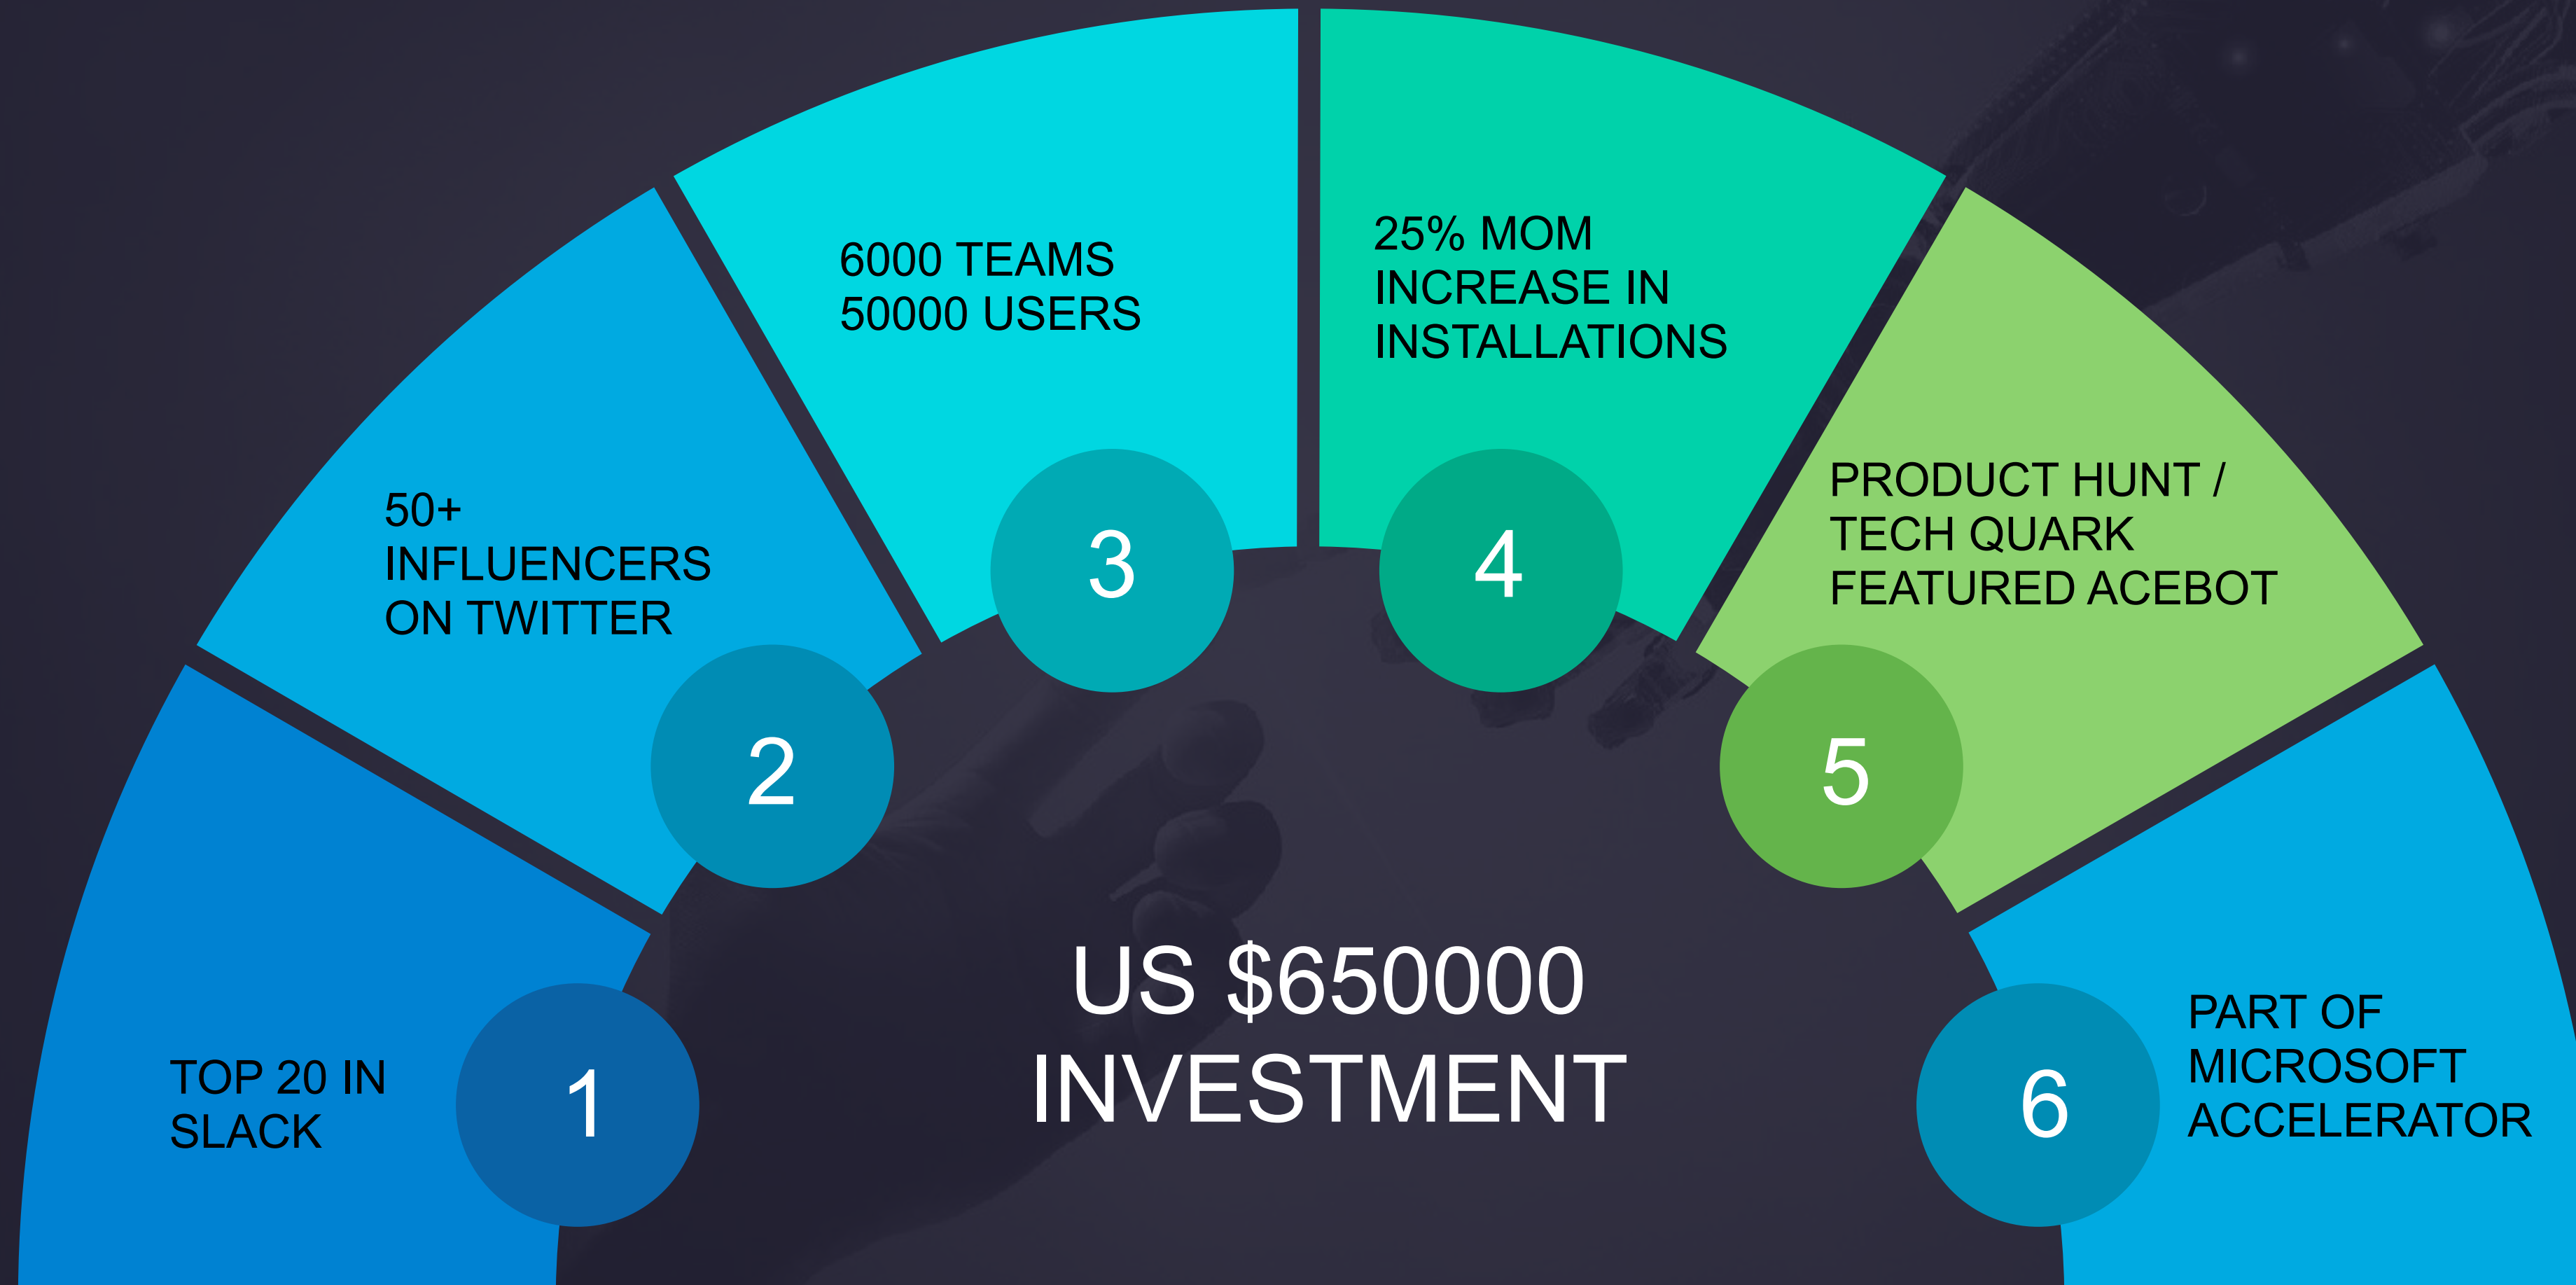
TOP 20 IN SLACK

1

50+ INFLUENCERS ON TWITTER

2

6000 TEAMS
50000 USERS

3

25% MOM INCREASE IN INSTALLATIONS

4

PRODUCT HUNT / TECH QUARK FEATURED ACEBOT

5

PART OF MICROSOFT ACCELERATOR

6

US $650000 INVESTMENT